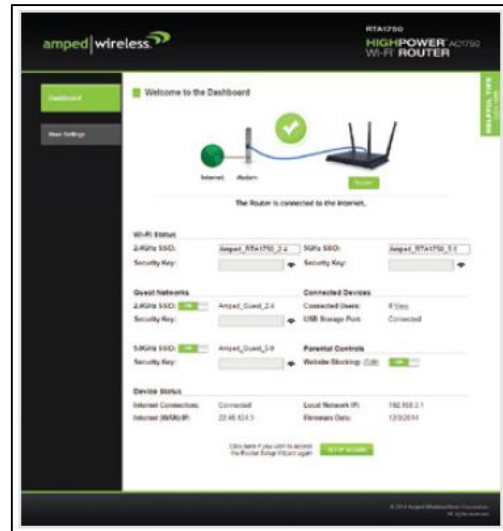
amped|wireless

RTA1750
HIGHPOWER AC1750
Wi-Fi ROUTER

Dashboard

Basic Settings

HELPFUL TIPS

Welcome to the Dashboard

Internet Modem Router

The Router is connected to the Internet.

Wi-Fi Status

2.4GHz SSID: Amped_RTA1750_2.4
5GHz SSID: Amped_RTA1750_5.0
Security Key:
Security Key:

Guest Networks

2.4GHz SSID: Amped_Guest_2.4
Security Key:

5.0GHz SSID: Amped_Guest_5.0
Security Key:

Connected Devices

Connected Users: 8 View
USB Storage Port: Connected

Parental Controls

Website Blocking: Edit

Device Status

Internet Connection: Connected
Internet (WAN) IP: 22.48.124.3
Local Network IP: 192.168.3.1
Firmware Date: 12/3/2014

Click here if you wish to access the Router Setup Wizard again SETUP WIZARD

© 2014 Amped Wireless/Amer Corporation. All rights reserved.